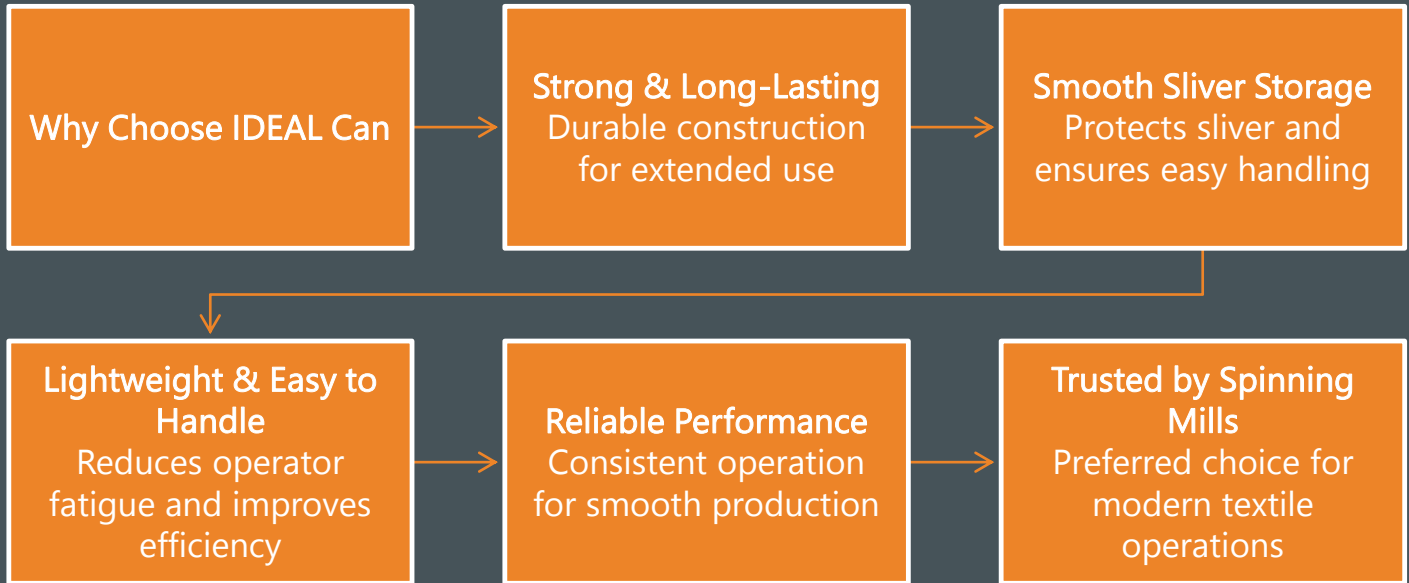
Why Choose IDEAL Can

Strong & Long-Lasting
Durable construction for extended use

Smooth Sliver Storage
Protects sliver and ensures easy handling

Lightweight & Easy to Handle
Reduces operator fatigue and improves efficiency

Reliable Performance
Consistent operation for smooth production

Trusted by Spinning Mills
Preferred choice for modern textile operations